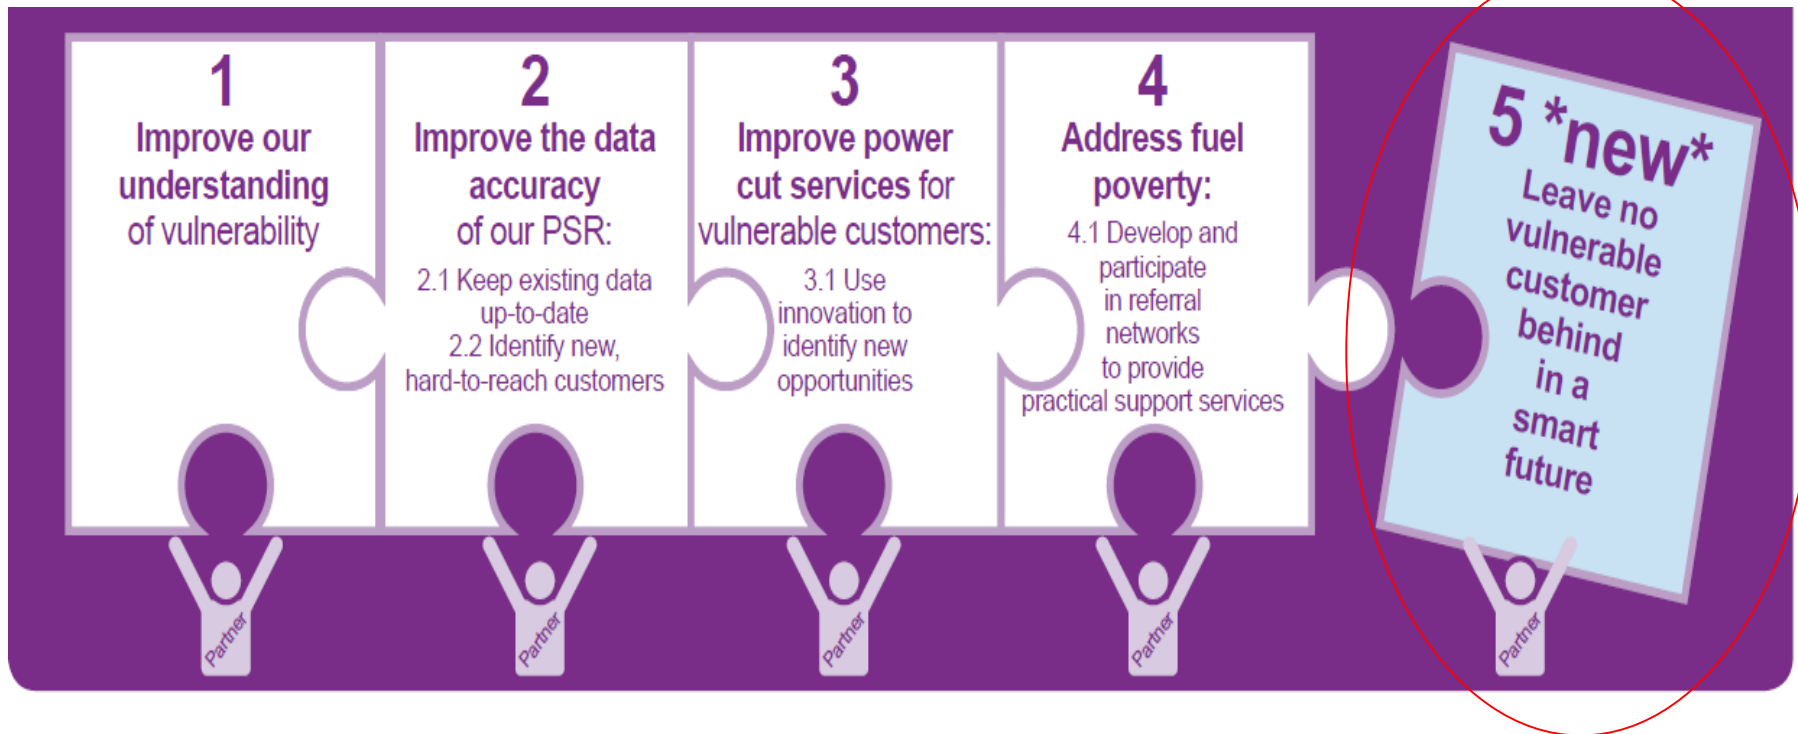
1
Improve our understanding of vulnerability

Partner

2
Improve the data accuracy of our PSR:
2.1 Keep existing data up-to-date
2.2 Identify new, hard-to-reach customers

Partner

3
Improve power cut services for vulnerable customers:
3.1 Use innovation to identify new opportunities

Partner

4
Address fuel poverty:
4.1 Develop and participate in referral networks to provide practical support services

Partner

5 *new*
Leave no vulnerable customer behind in a smart future

Partner